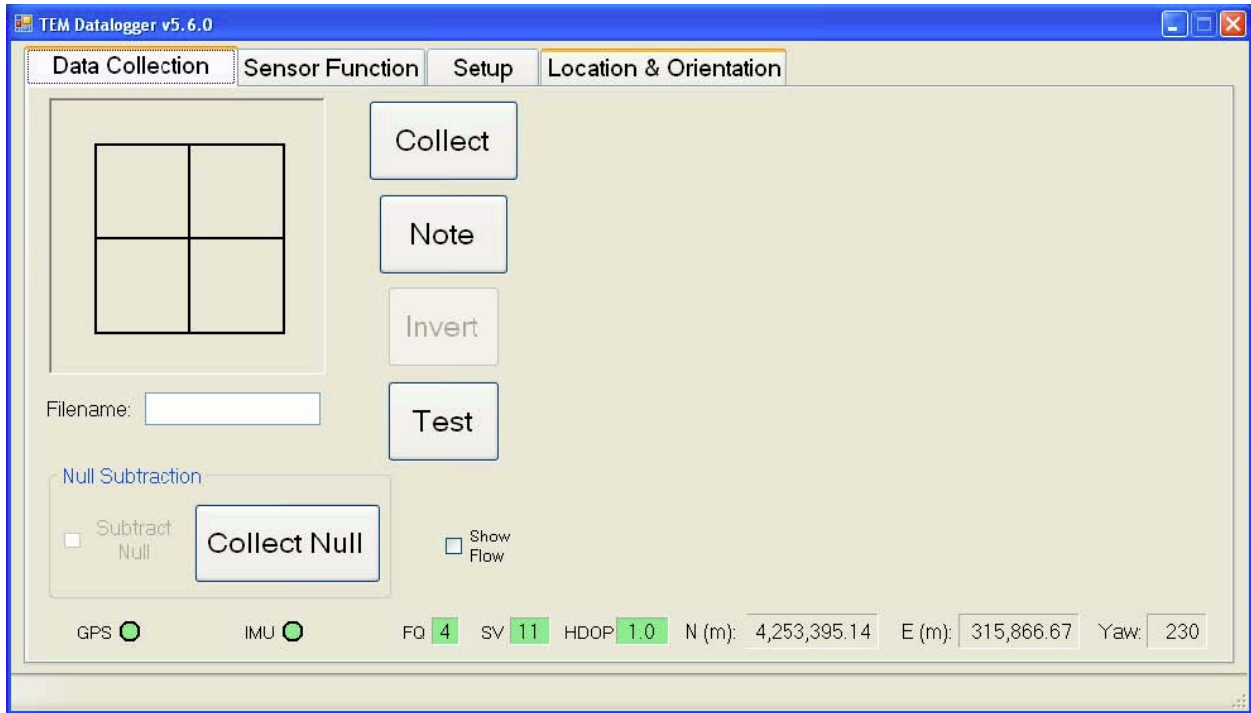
TEM Datalogger v5.6.0

Data Collection
Sensor Function
Setup
Location & Orientation

Collect

Note

Invert

Test

Filename:

Null Subtraction

Subtract Null

Collect Null

Show Flow

GPS
IMU
FQ 4
SV 11
HDOP 1.0
N (m): 4,253,395.14
E (m): 315,866.67
Yaw: 230